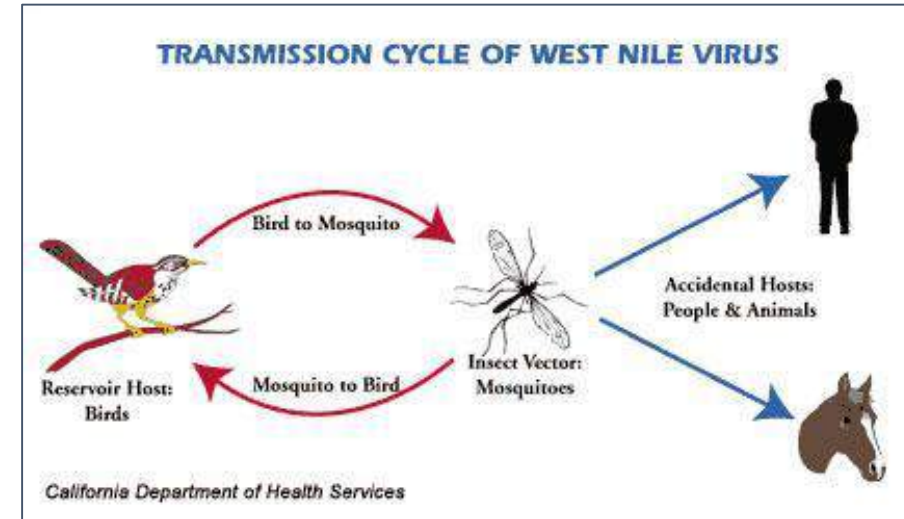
TRANSMISSION CYCLE OF WEST NILE VIRUS

Bird to Mosquito

Accidental Hosts: People & Animals

Insect Vector: Mosquitoes

Reservoir Host: Birds

Mosquito to Bird

California Department of Health Services